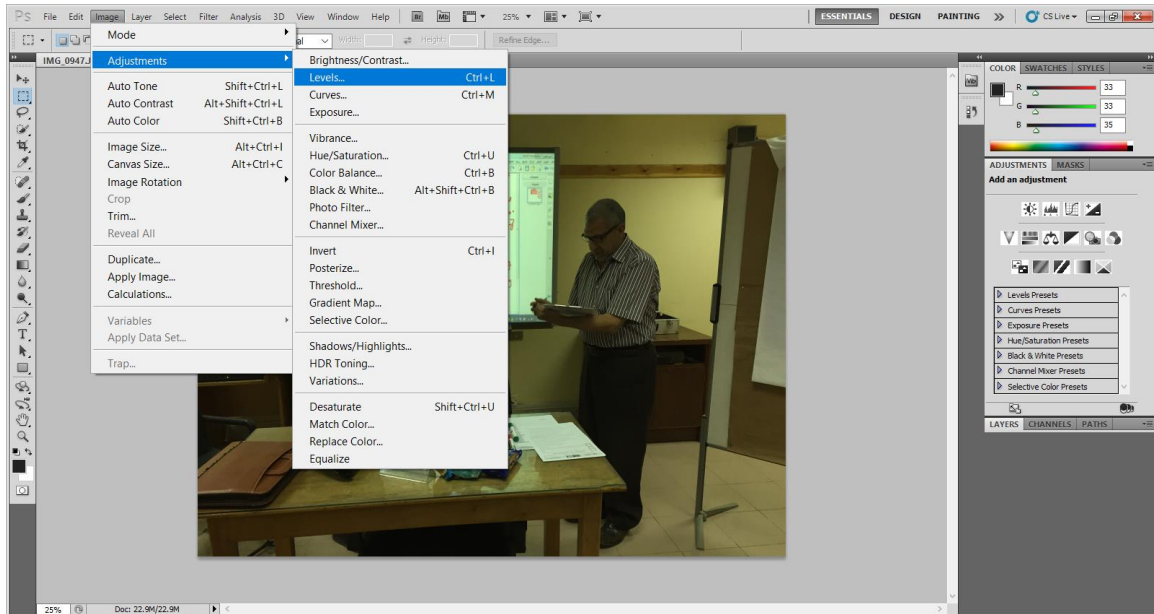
Ps File Edit Image Layer Select Filter Analysis 3D View Window Help Br Mb 25% ESSENTIALS DESIGN PAINTING >> CS Live

al Width: Height: Refine Edge...

IMG_0947.J

Mode
Adjustments
Auto Tone Shift+Ctrl+L
Auto Contrast Alt+Shift+Ctrl+L
Auto Color Shift+Ctrl+B
Image Size... Alt+Ctrl+I
Canvas Size... Alt+Ctrl+C
Image Rotation
Crop
Trim...
Reveal All
Duplicate...
Apply Image...
Calculations...
Variables
Apply Data Set...
Trap...

Brightness/Contrast...
Levels... Ctrl+L
Curves... Ctrl+M
Exposure...
Vibrance...
Hue/Saturation... Ctrl+U
Color Balance... Ctrl+B
Black & White... Alt+Shift+Ctrl+B
Photo Filter...
Channel Mixer...
Invert Ctrl+I
Posterize...
Threshold...
Gradient Map...
Selective Color...
Shadows/Highlights...
HDR Toning...
Variations...
Desaturate Shift+Ctrl+U
Match Color...
Replace Color...
Equalize

COLOR SWATCHES STYLES
R 33
G 33
B 35

ADJUSTMENTS MASKS
Add an adjustment
Levels Presets
Curves Presets
Exposure Presets
Hue/Saturation Presets
Black & White Presets
Channel Mixer Presets
Selective Color Presets

LAYERS CHANNELS PATHS

25% Doc: 22.9M/22.9M